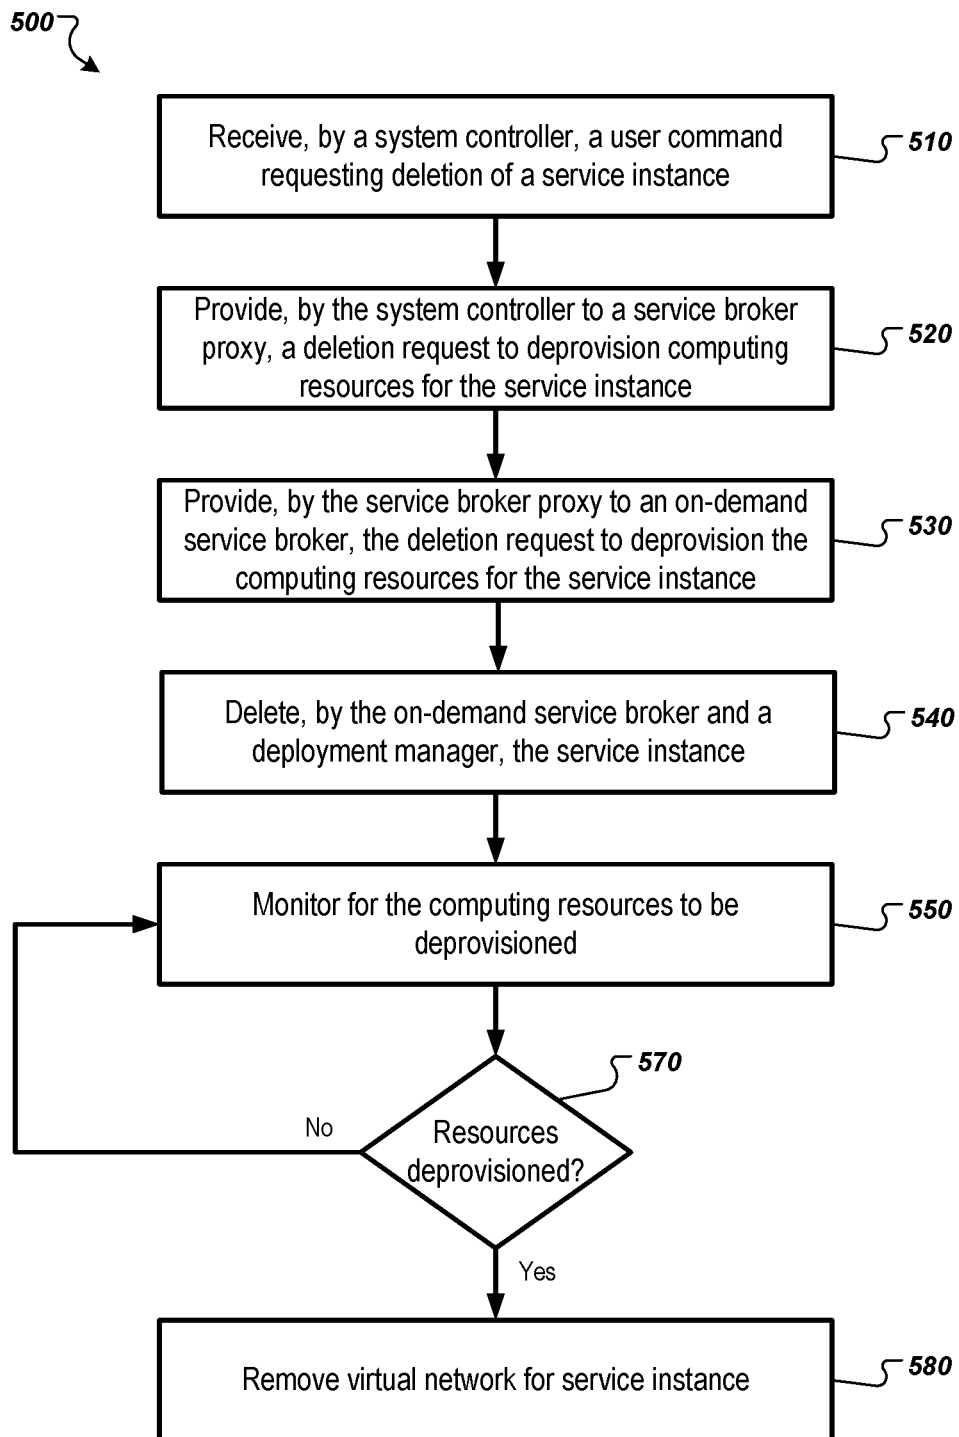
500

Receive, by a system controller, a user command requesting deletion of a service instance

510

Provide, by the system controller to a service broker proxy, a deletion request to deprovision computing resources for the service instance

520

Provide, by the service broker proxy to an on-demand service broker, the deletion request to deprovision the computing resources for the service instance

530

Delete, by the on-demand service broker and a deployment manager, the service instance

540

Monitor for the computing resources to be deprovisioned

550

570

No

Resources deprovisioned?

Yes

Remove virtual network for service instance

580